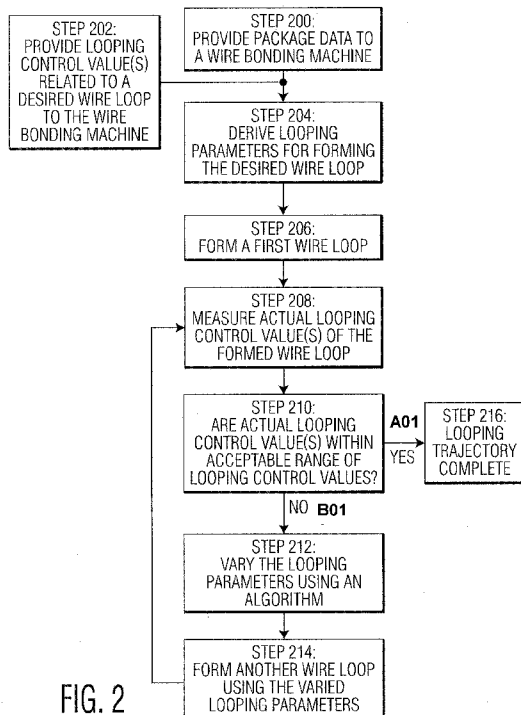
STEP 202: PROVIDE LOOPING CONTROL VALUE(S) RELATED TO A DESIRED WIRE LOOP TO THE WIRE BONDING MACHINE

STEP 200: PROVIDE PACKAGE DATA TO A WIRE BONDING MACHINE

STEP 204: DERIVE LOOPING PARAMETERS FOR FORMING THE DESIRED WIRE LOOP

STEP 206: FORM A FIRST WIRE LOOP

STEP 208: MEASURE ACTUAL LOOPING CONTROL VALUE(S) OF THE FORMED WIRE LOOP

STEP 210: ARE ACTUAL LOOPING CONTROL VALUE(S) WITHIN ACCEPTABLE RANGE OF LOOPING CONTROL VALUES?

A01

YES

STEP 216: LOOPING TRAJECTORY COMPLETE

NO B01

STEP 212: VARY THE LOOPING PARAMETERS USING AN ALGORITHM

STEP 214: FORM ANOTHER WIRE LOOP USING THE VARIED LOOPING PARAMETERS

FIG. 2